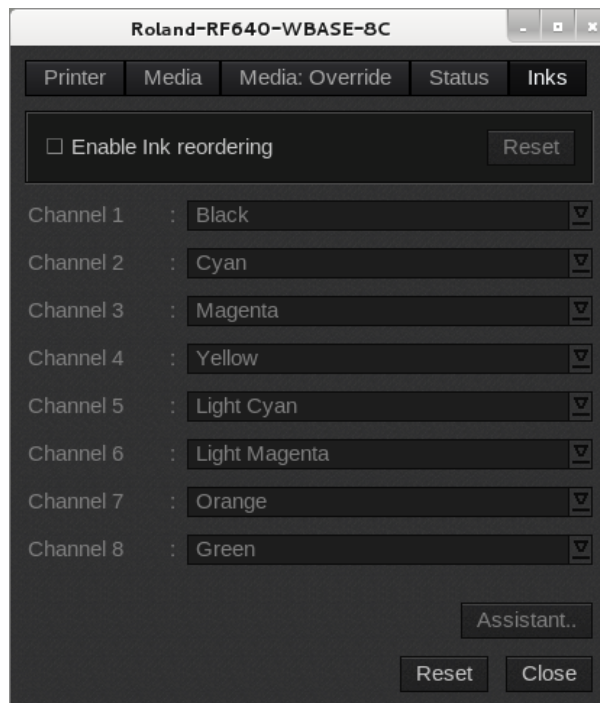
Roland-RF640-WBASE-8C

Printer | Media | Media: Override | Status | Inks

☐ Enable Ink reordering

Reset

Channel 1 : Black
Channel 2 : Cyan
Channel 3 : Magenta
Channel 4 : Yellow
Channel 5 : Light Cyan
Channel 6 : Light Magenta
Channel 7 : Orange
Channel 8 : Green

Assistant..

Reset Close